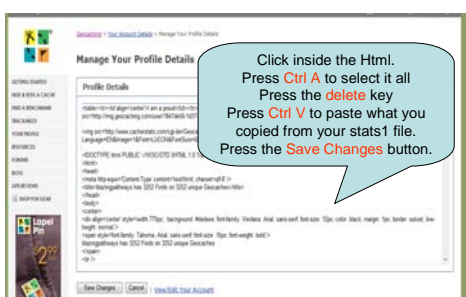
Geocaching > Your Account Details > Manage Your Profile Details

Manage Your Profile Details

GETTING STARTED
HIDE & SEEK A CACHE
FIND A BENCHMARK
TRACKABLES
YOUR PROFILE
RESOURCES
FORUMS
BLOG
GPS REVIEWS
SHOP FOR GEAR

Profile Details

<table><tr><td align='center'>I am a proud</td></tr>
src='http://img.geocaching.com/user/1847de09-1d37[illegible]

<img src='http://www.cachestats.com/gp.ber/Geocac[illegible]
Language=EN&image=1&From=LUCON&FontSize=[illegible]

<!DOCTYPE html PUBLIC "-//W3C//DTD XHTML 1.0 T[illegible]
<html>
<head>
<meta http-equiv="Content-Type" content="text/html; charset=utf-8" />
<title>blazingpathways has 3252 Finds on 3252 unique Geocaches</title>
</head>
<body>
<center>
<div align='center' style='width:770px; background: #dedeee; font-family: Verdana, Arial, sans-serif; font-size: 12px; color: black; margin: 1px; border: outset; line-height: normal;'>
<span style='font-family: Tahoma, Arial, sans-serif; font-size: 16px; font-weight: bold;'>
blazingpathways has 3252 Finds on 3252 unique Geocaches
</span>
<br />

Lapel Pin
$2.99

Save Changes | Cancel | View/Edit Your Account

Click inside the Html.
Press Ctrl A to select it all
Press the delete key
Press Ctrl V to paste what you copied from your stats1 file.
Press the Save Changes button.